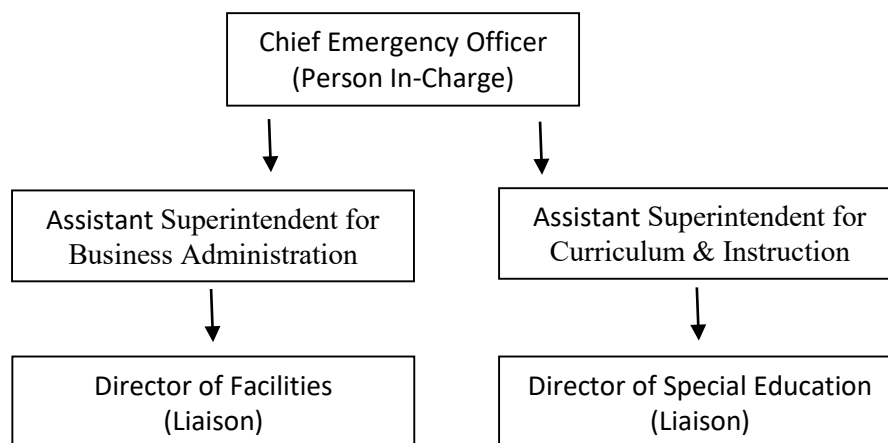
Chief Emergency Officer
(Person In-Charge)

Assistant Superintendent for Business Administration

Director of Facilities
(Liaison)

Assistant Superintendent for Curriculum & Instruction

Director of Special Education
(Liaison)